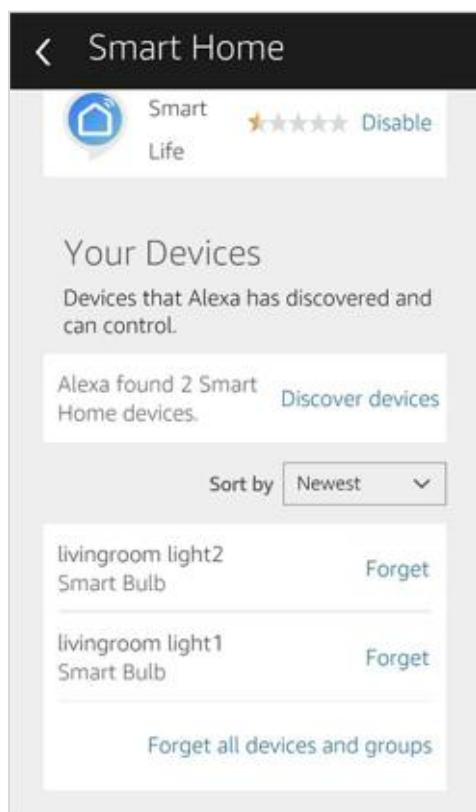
Smart Home

Smart Life Disable

Your Devices

Devices that Alexa has discovered and can control.

Alexa found 2 Smart Home devices. Discover devices

Sort by Newest

livingroom light2
Smart Bulb
Forget

livingroom light1
Smart Bulb
Forget

Forget all devices and groups